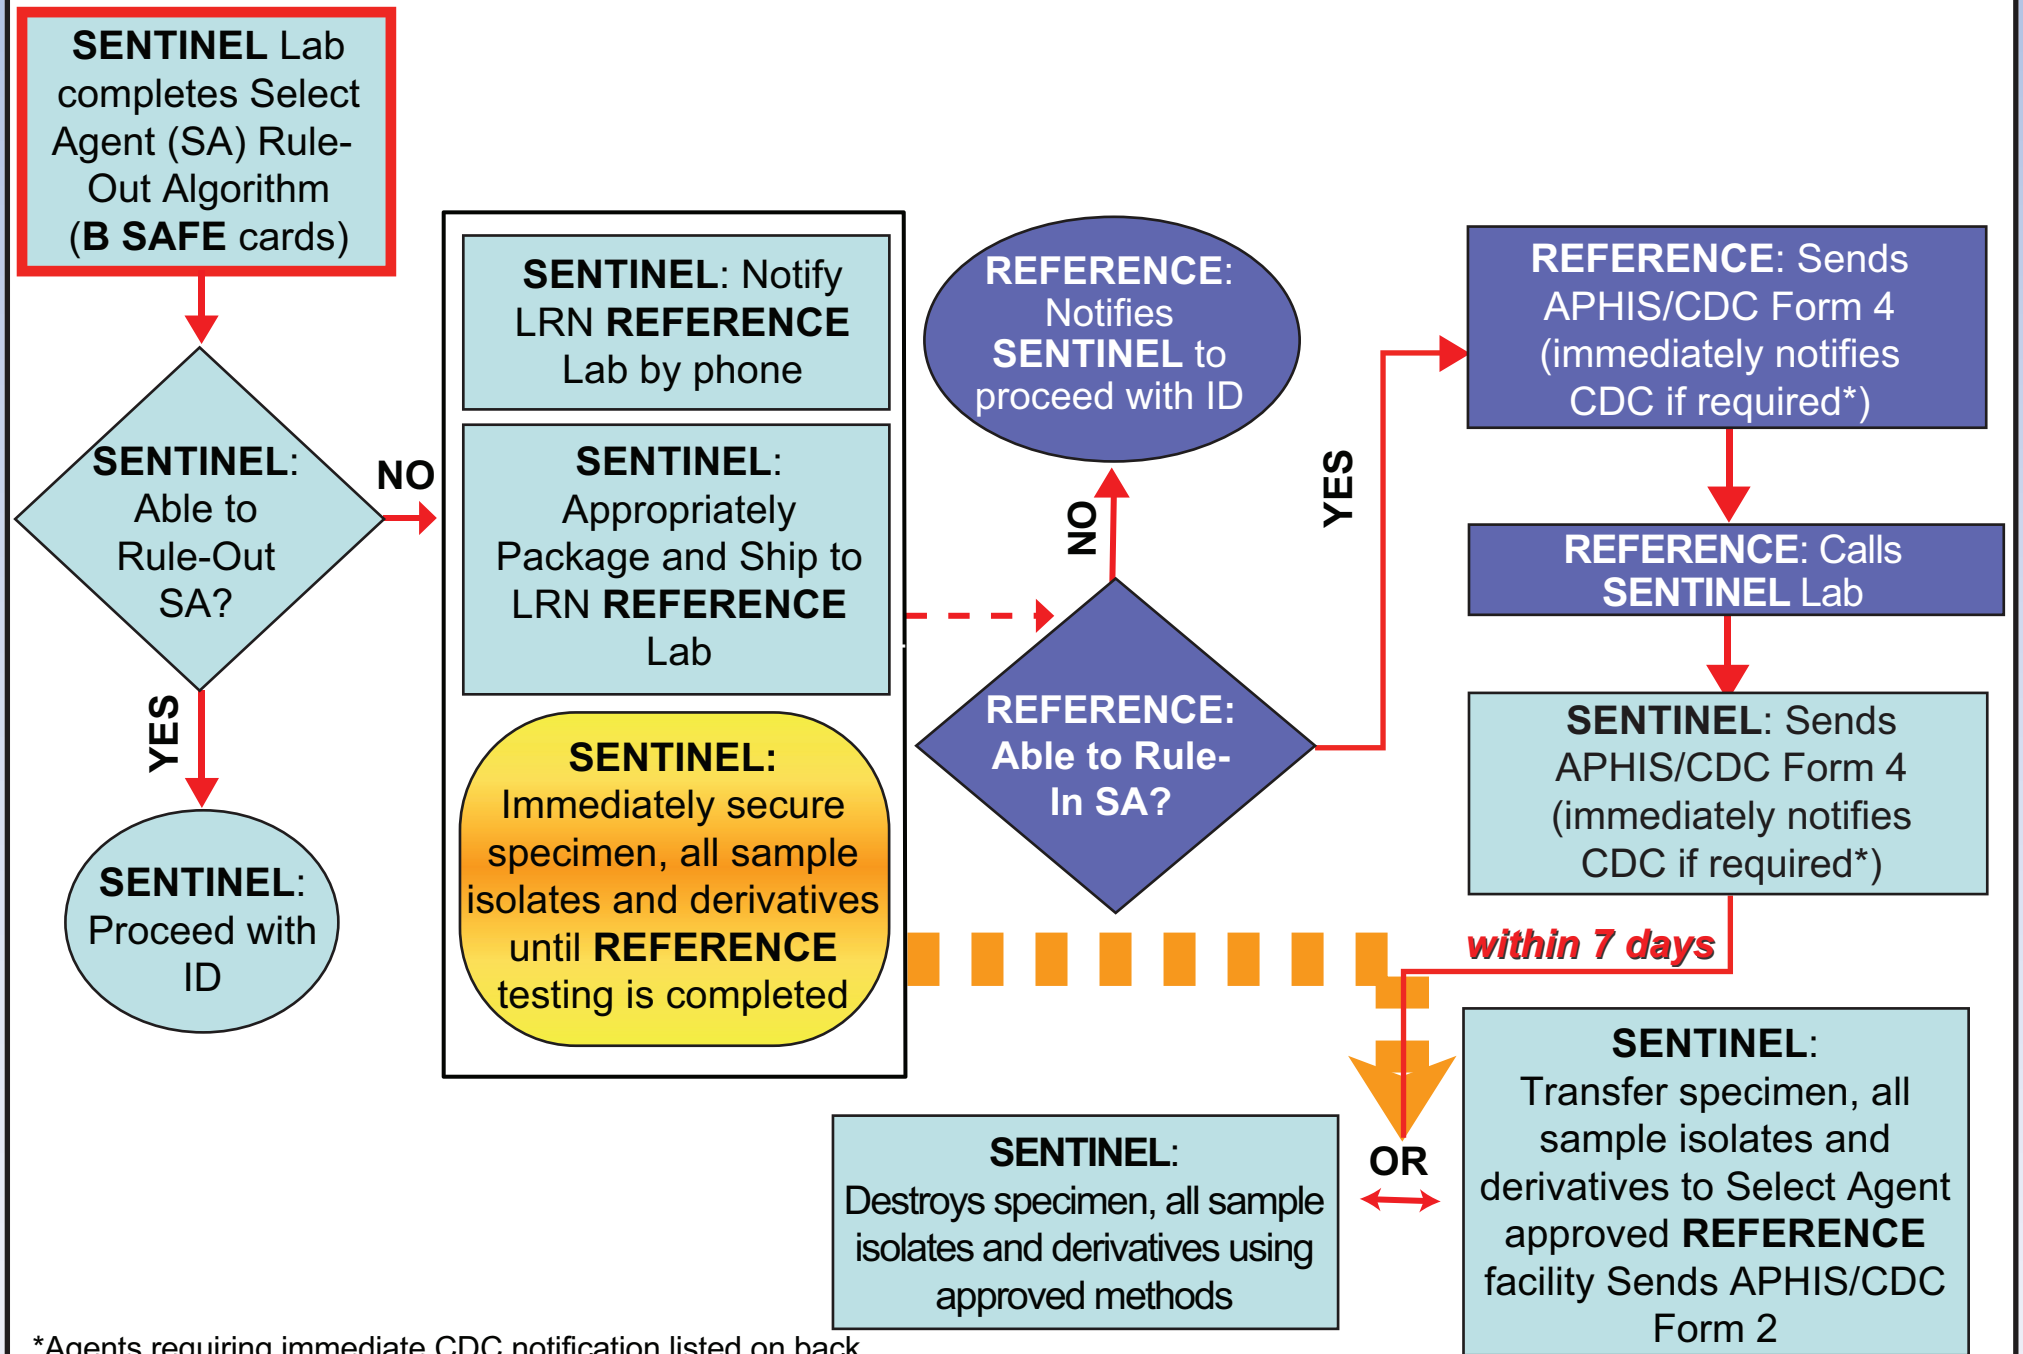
SENTINEL Lab completes Select Agent (SA) Rule-Out Algorithm (B SAFE cards)

SENTINEL: Able to Rule-Out SA?

NO

YES

SENTINEL: Proceed with ID

SENTINEL: Notify LRN REFERENCE Lab by phone

SENTINEL: Appropriately Package and Ship to LRN REFERENCE Lab

SENTINEL: Immediately secure specimen, all sample isolates and derivatives until REFERENCE testing is completed

REFERENCE: Notifies SENTINEL to proceed with ID

NO

REFERENCE: Able to Rule-In SA?

YES

REFERENCE: Sends APHIS/CDC Form 4 (immediately notifies CDC if required*)

REFERENCE: Calls SENTINEL Lab

SENTINEL: Sends APHIS/CDC Form 4 (immediately notifies CDC if required*)

within 7 days

OR

SENTINEL: Destroys specimen, all sample isolates and derivatives using approved methods

SENTINEL: Transfer specimen, all sample isolates and derivatives to Select Agent approved REFERENCE facility Sends APHIS/CDC Form 2

*Agents requiring immediate CDC notification listed on back